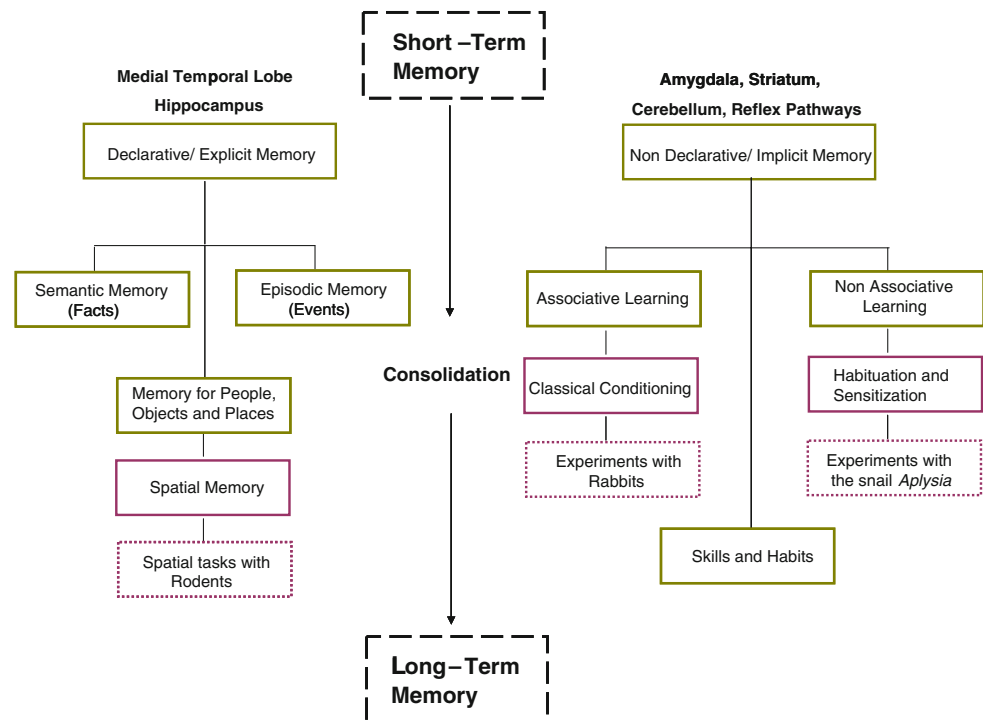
Short –Term Memory

Medial Temporal Lobe

Hippocampus

Declarative/ Explicit Memory

Semantic Memory (Facts)

Episodic Memory (Events)

Memory for People, Objects and Places

Spatial Memory

Spatial tasks with Rodents

Consolidation

Amygdala, Striatum, Cerebellum, Reflex Pathways

Non Declarative/ Implicit Memory

Associative Learning

Non Associative Learning

Classical Conditioning

Habituation and Sensitization

Experiments with Rabbits

Experiments with the snail *Aplysia*

Skills and Habits

Long–Term Memory